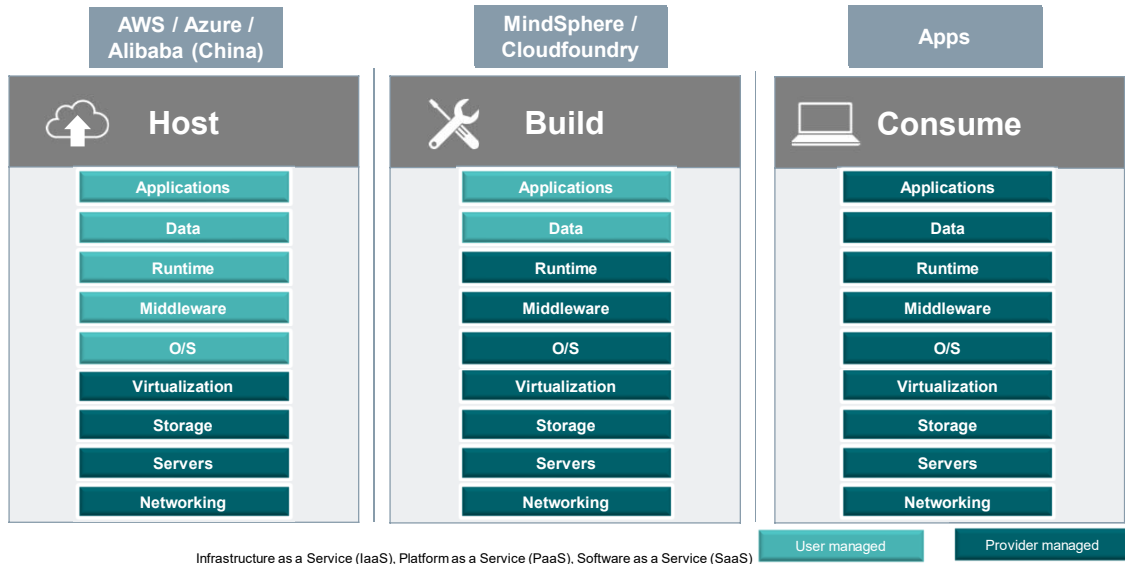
AWS / Azure / Alibaba (China)

Host

Applications
Data
Runtime
Middleware
O/S
Virtualization
Storage
Servers
Networking

MindSphere / Cloudfoundry

Build

Applications
Data
Runtime
Middleware
O/S
Virtualization
Storage
Servers
Networking

Apps

Consume

Applications
Data
Runtime
Middleware
O/S
Virtualization
Storage
Servers
Networking

Infrastructure as a Service (IaaS), Platform as a Service (PaaS), Software as a Service (SaaS)

User managed

Provider managed